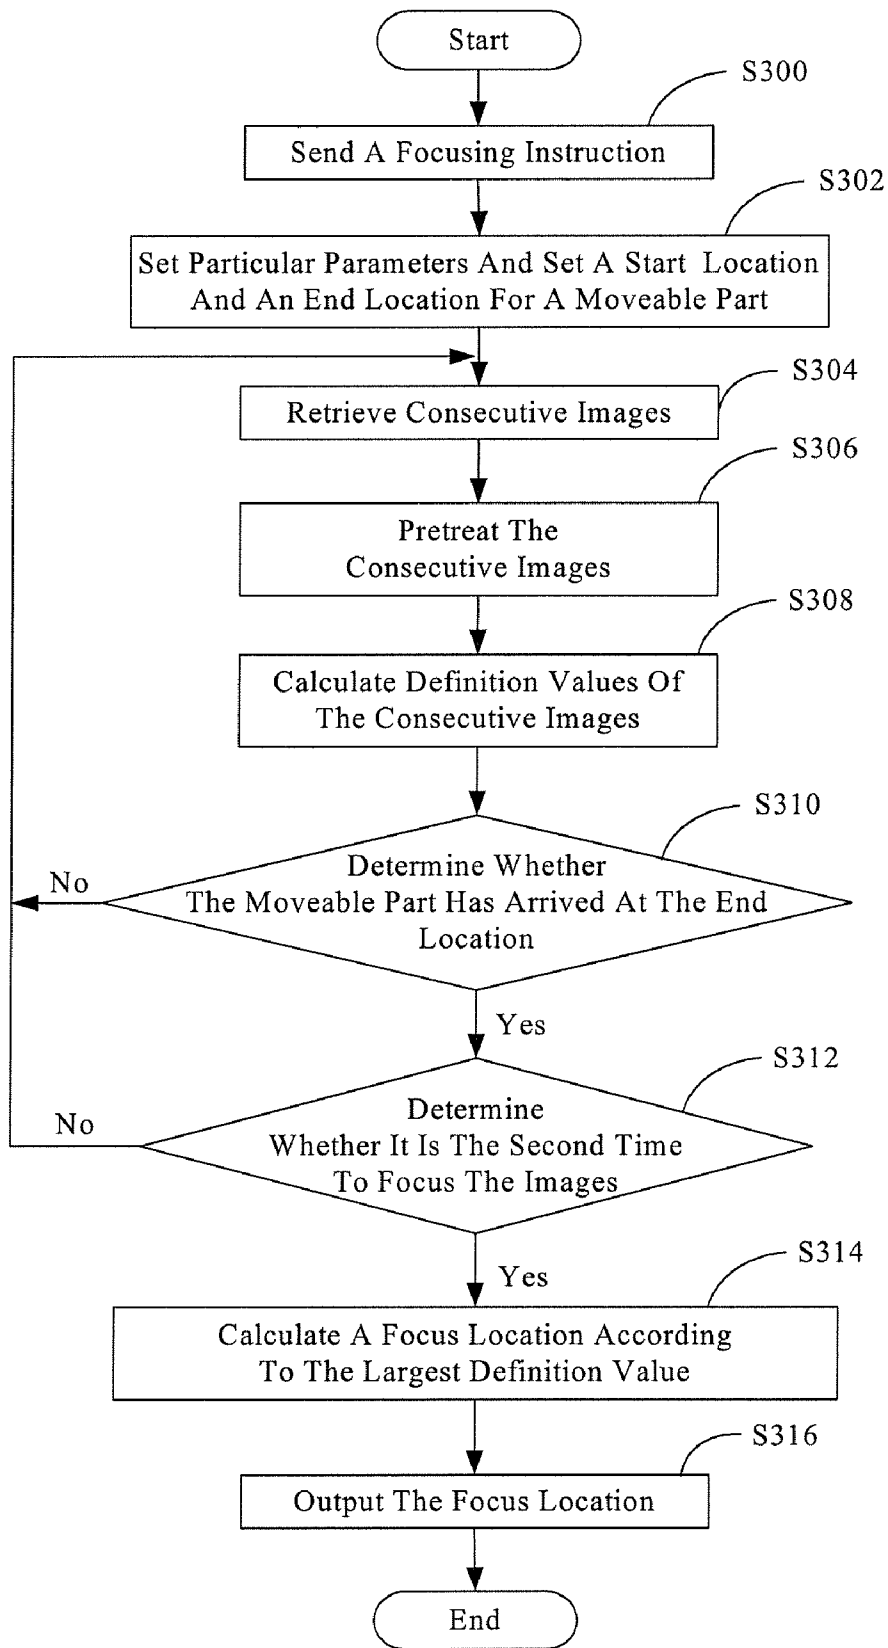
Start

S300

Send A Focusing Instruction

S302

Set Particular Parameters And Set A Start Location And An End Location For A Moveable Part

S304

Retrieve Consecutive Images

S306

Pretreat The Consecutive Images

S308

Calculate Definition Values Of The Consecutive Images

S310

No

Determine Whether The Moveable Part Has Arrived At The End Location

Yes

S312

No

Determine Whether It Is The Second Time To Focus The Images

Yes

S314

Calculate A Focus Location According To The Largest Definition Value

S316

Output The Focus Location

End